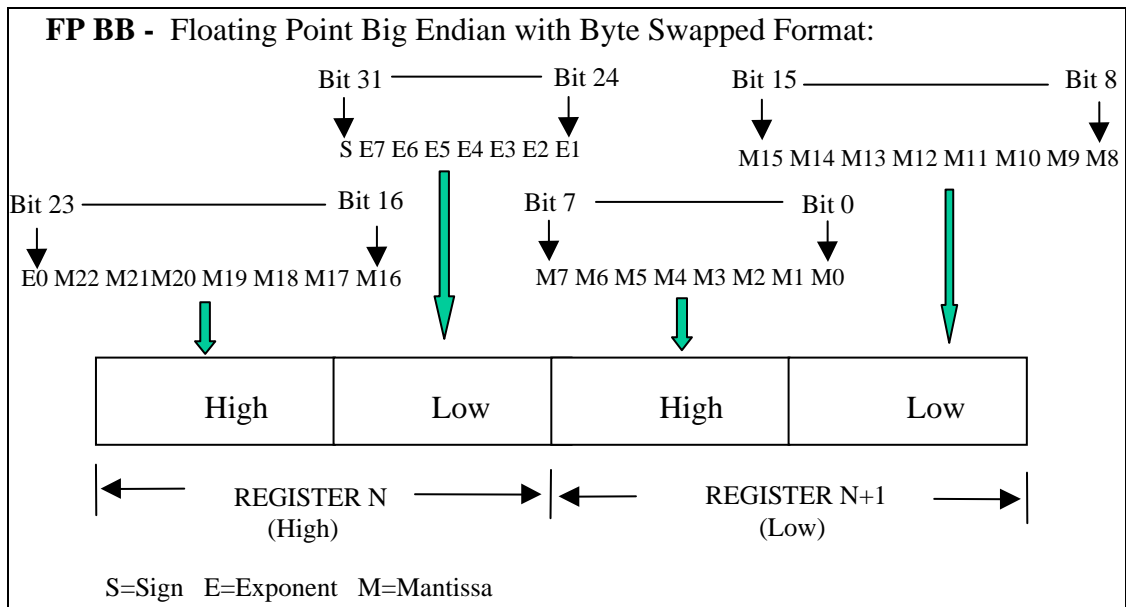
**FP BB -** Floating Point Big Endian with Byte Swapped Format:

Bit 31 Bit 24

S E7 E6 E5 E4 E3 E2 E1

Bit 15 Bit 8

M15 M14 M13 M12 M11 M10 M9 M8

Bit 23 Bit 16

E0 M22 M21M20 M19 M18 M17 M16

Bit 7 Bit 0

M7 M6 M5 M4 M3 M2 M1 M0

| High | Low | High | Low |
|---|---|---|---|

REGISTER N (High)

REGISTER N+1 (Low)

S=Sign E=Exponent M=Mantissa